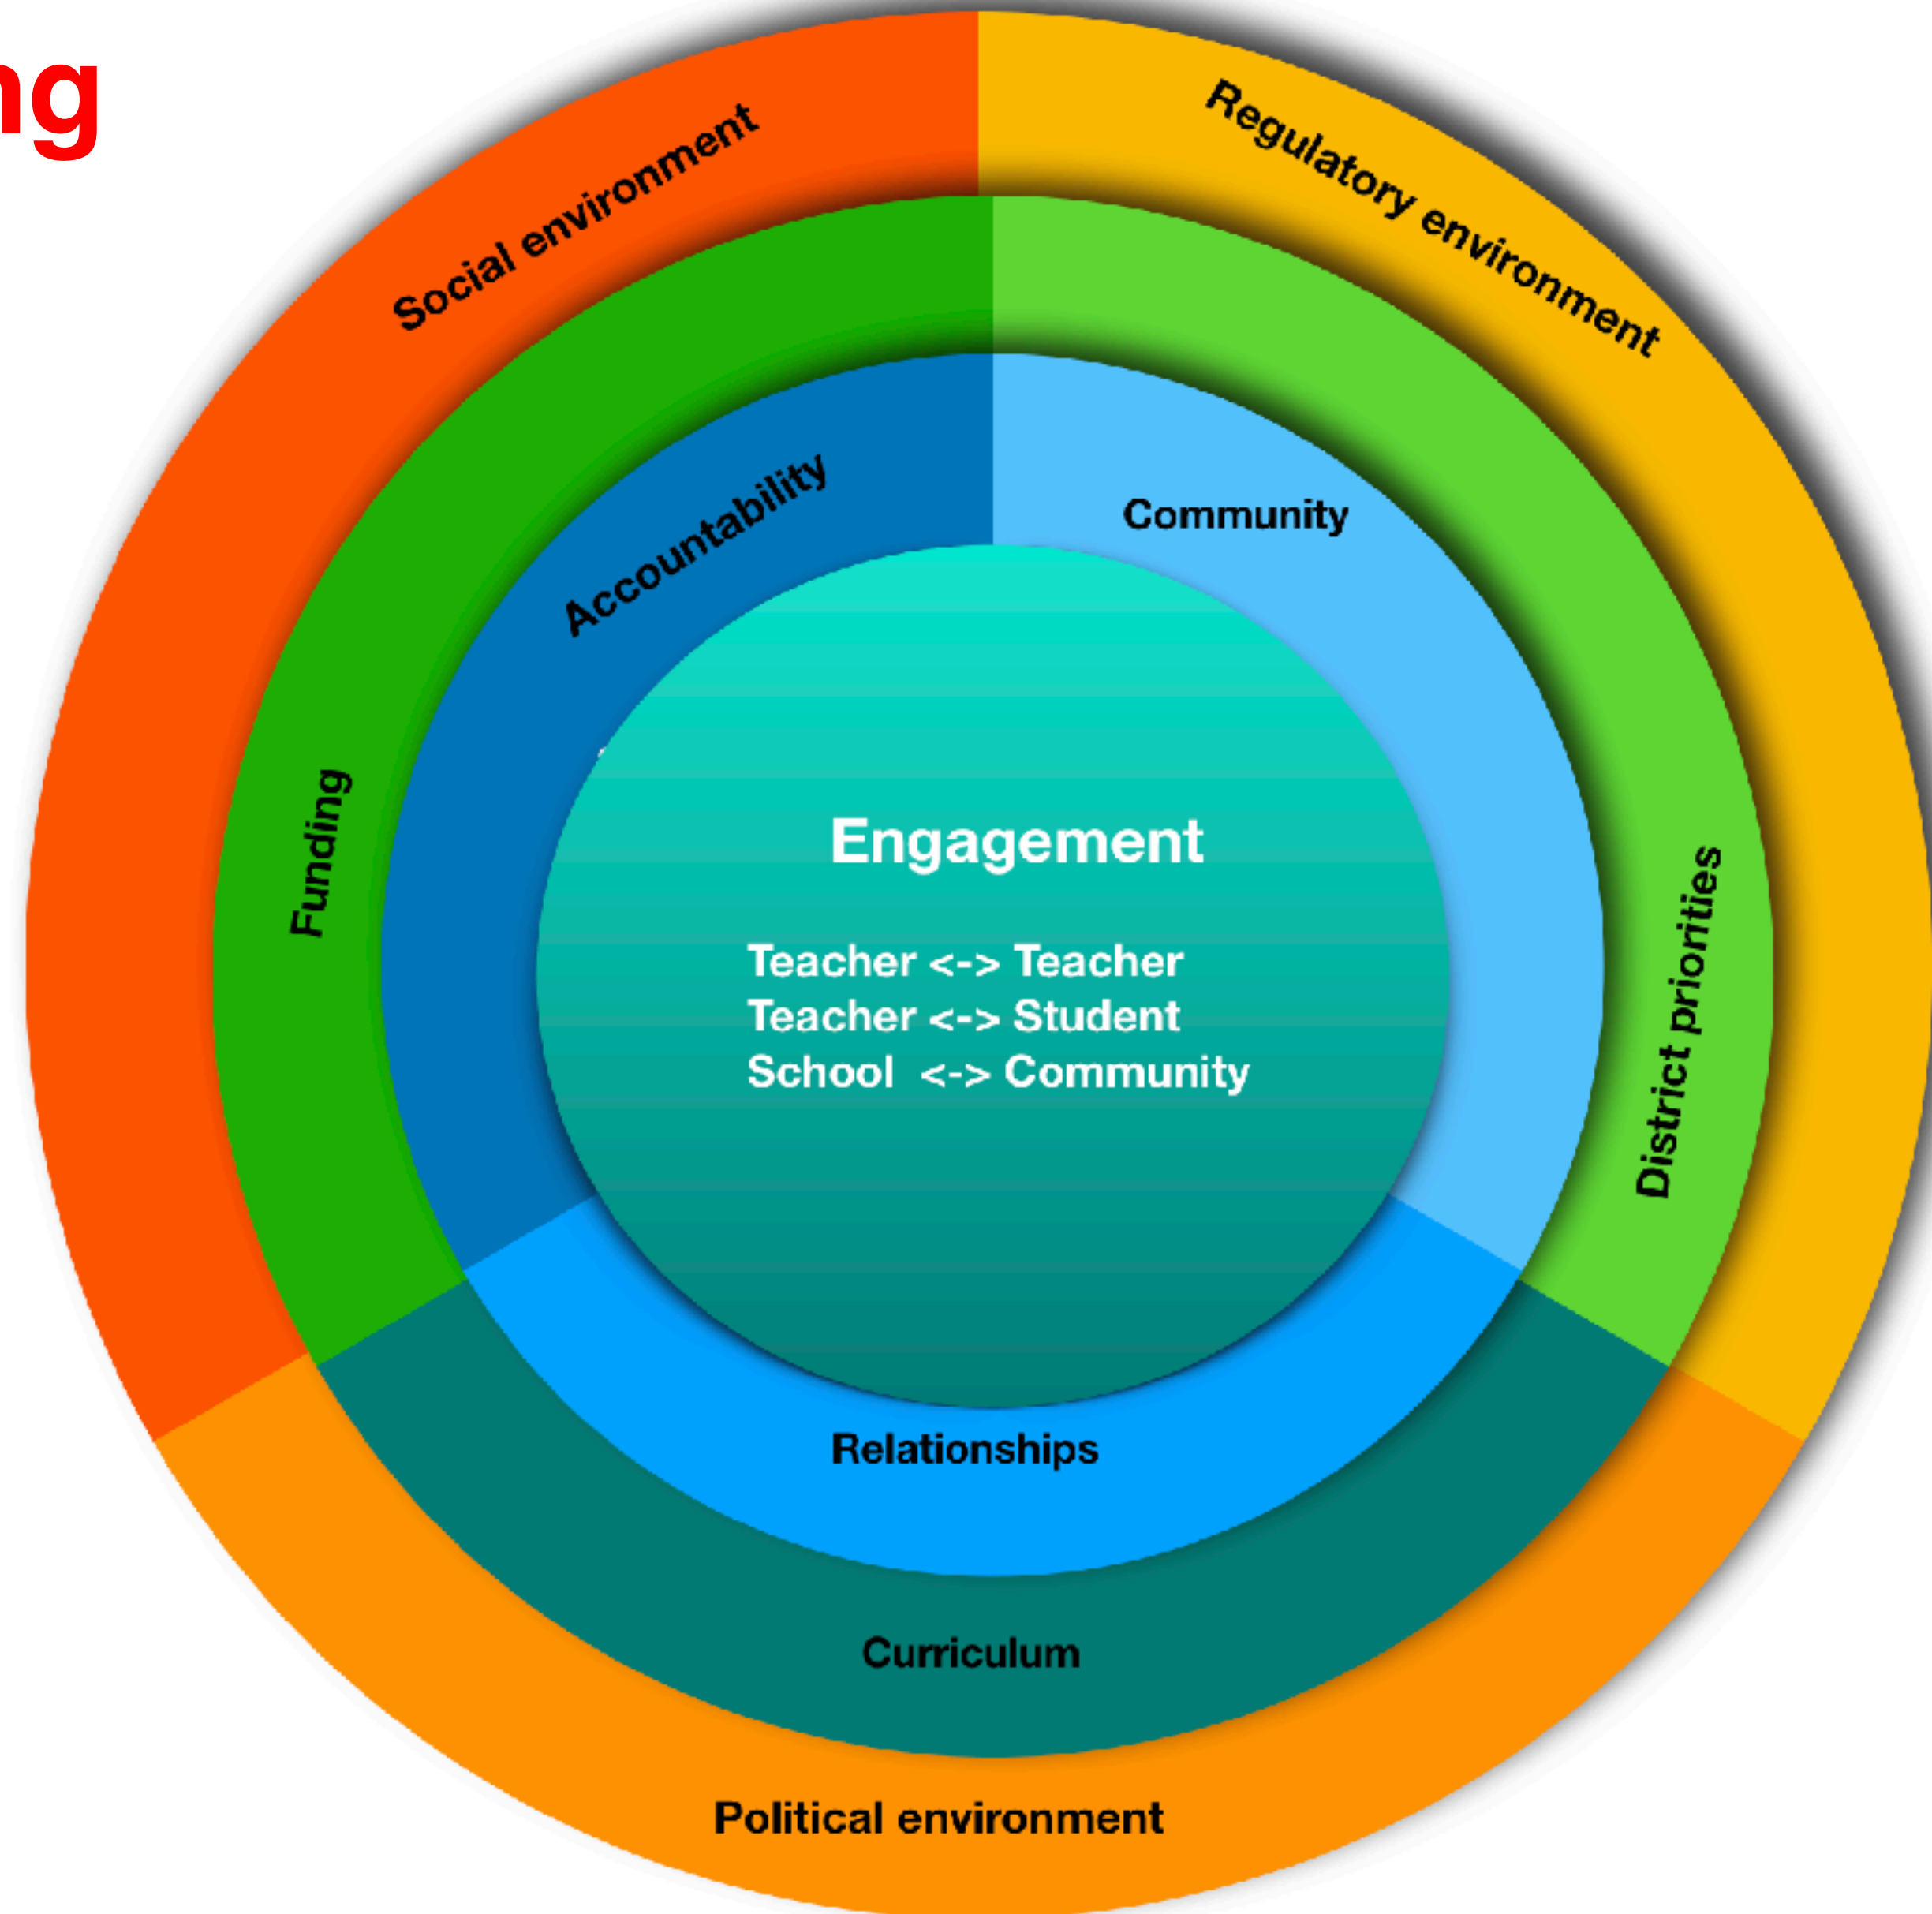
ng

Social environment

Regulatory environment

Accountability

Community

Funding

District priorities

Engagement

Teacher <-> Teacher
Teacher <-> Student
School <-> Community

Relationships

Curriculum

Political environment